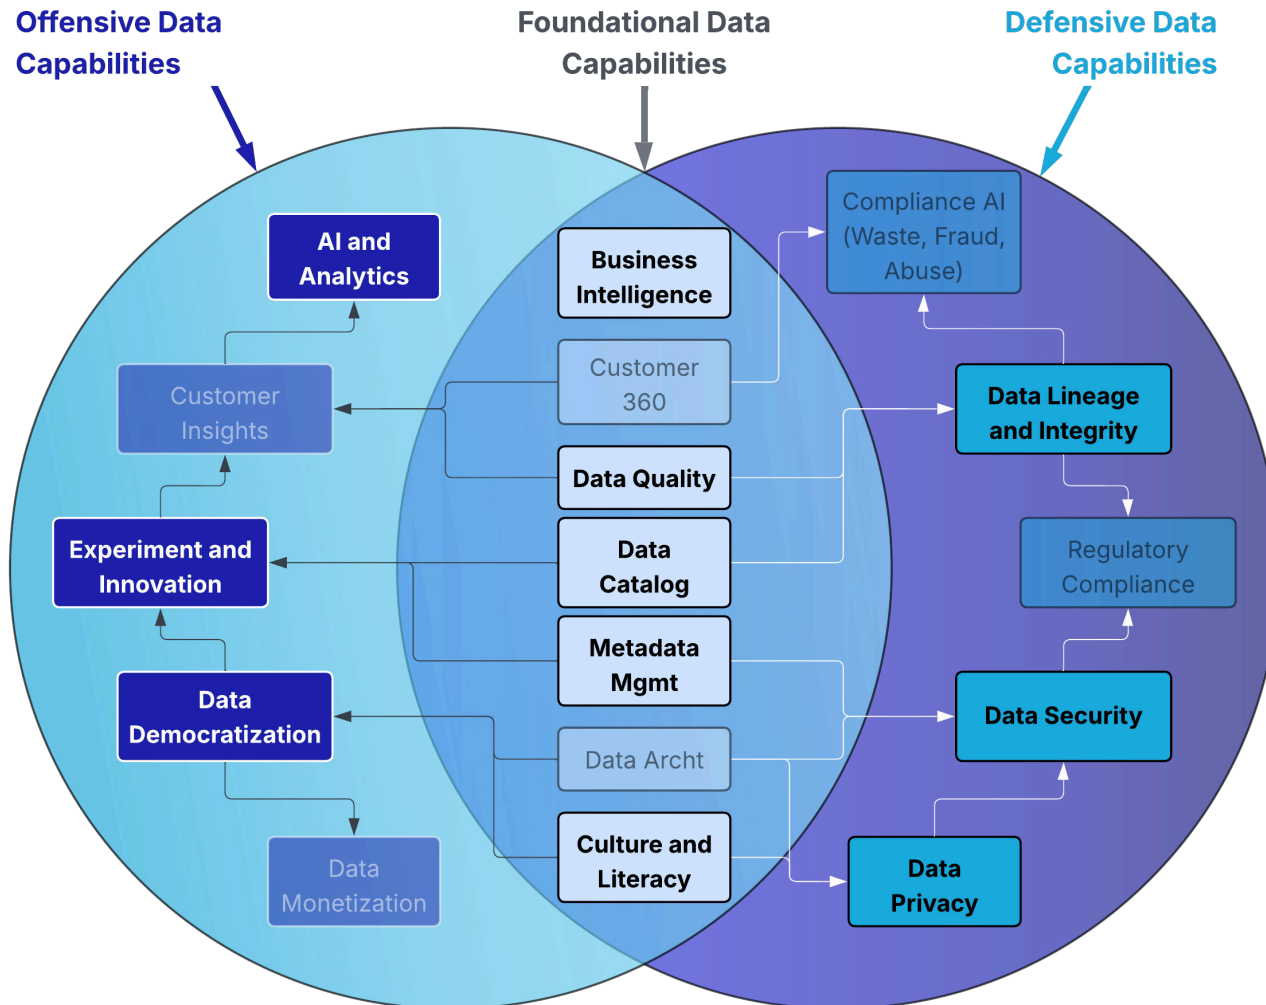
Offensive Data Capabilities

Foundational Data Capabilities

Defensive Data Capabilities

AI and Analytics

Business Intelligence

Compliance AI (Waste, Fraud, Abuse)

Customer Insights

Customer 360

Data Lineage and Integrity

Data Quality

Experiment and Innovation

Data Catalog

Regulatory Compliance

Metadata Mgmt

Data Democratization

Data Security

Data Archt

Culture and Literacy

Data Monetization

Data Privacy